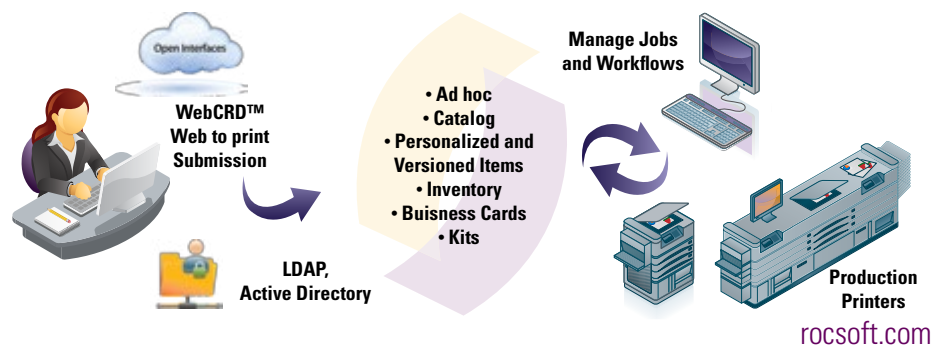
Open Interfaces

WebCRD™
Web to print
Submission

LDAP,
Active Directory

• Ad hoc
• Catalog
• Personalized and Versioned Items
• Inventory
• Buisness Cards
• Kits

Manage Jobs and Workflows

Production Printers

rocsoft.com